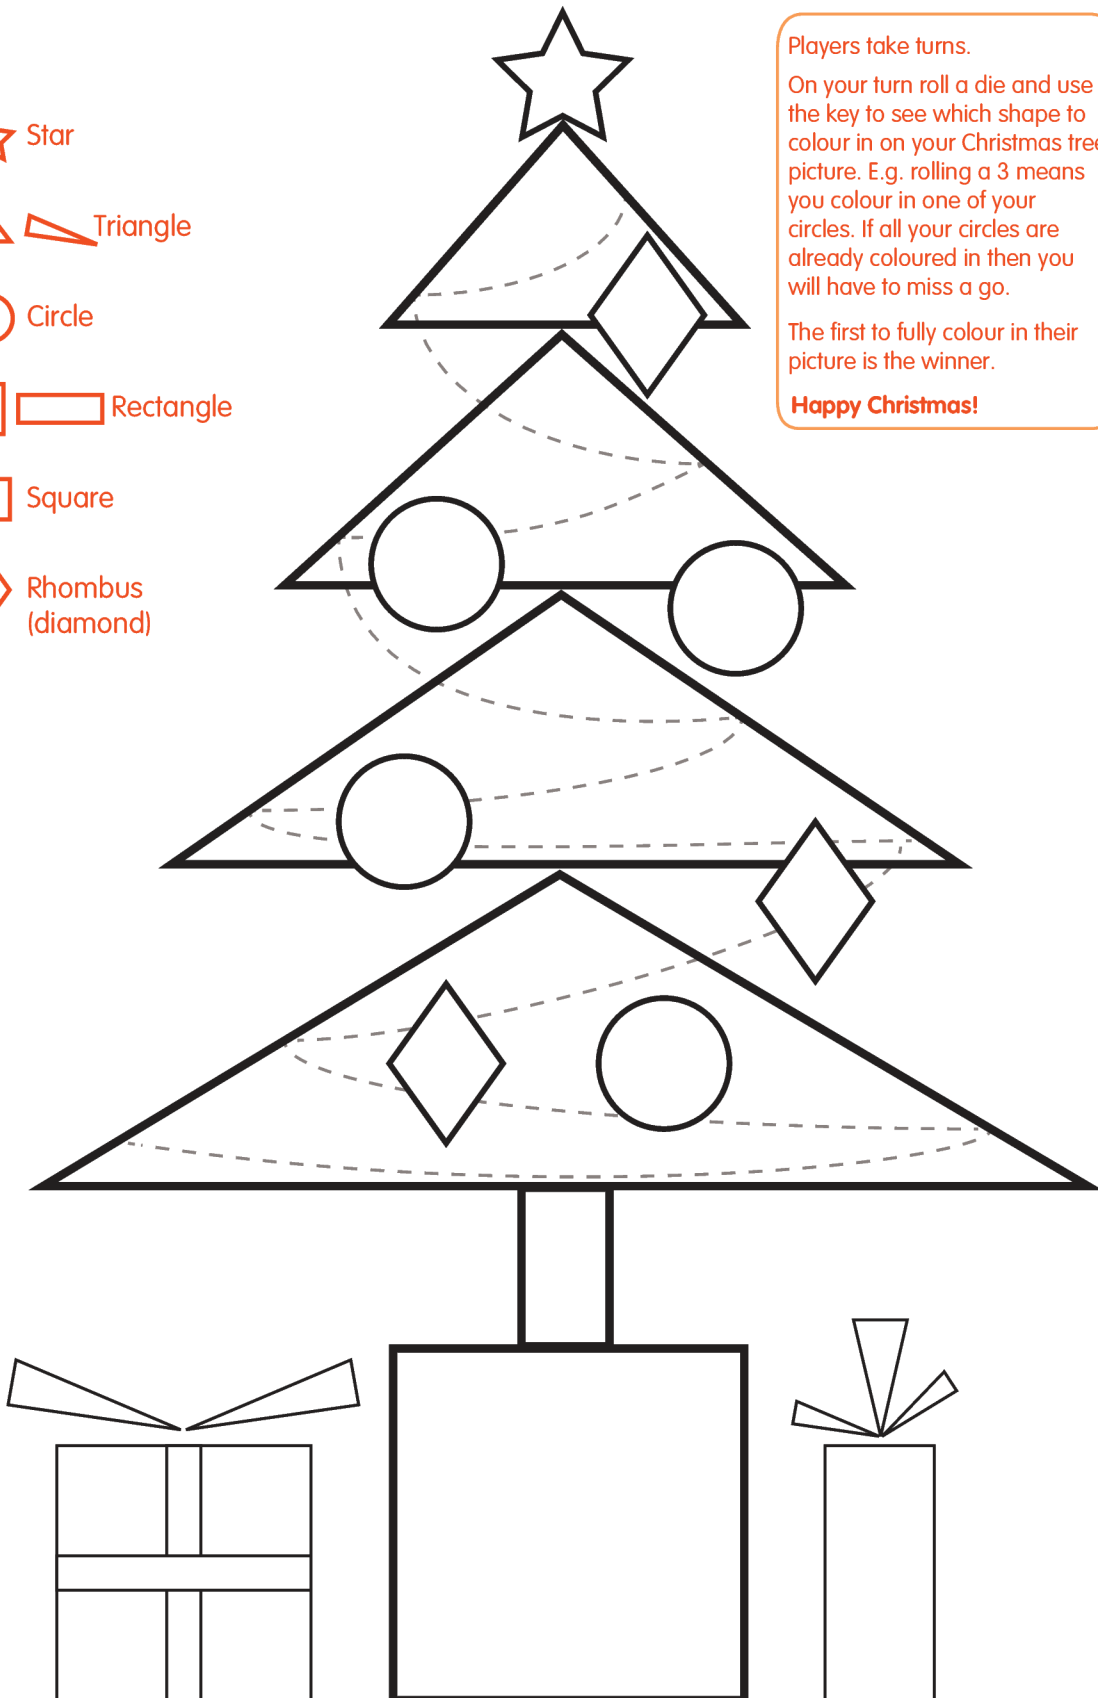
Star

Triangle

Circle

Rectangle

Square

Rhombus (diamond)

Players take turns.

On your turn roll a die and use the key to see which shape to colour in on your Christmas tre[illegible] picture. E.g. rolling a 3 means you colour in one of your circles. If all your circles are already coloured in then you will have to miss a go.

The first to fully colour in their picture is the winner.

Happy Christmas!